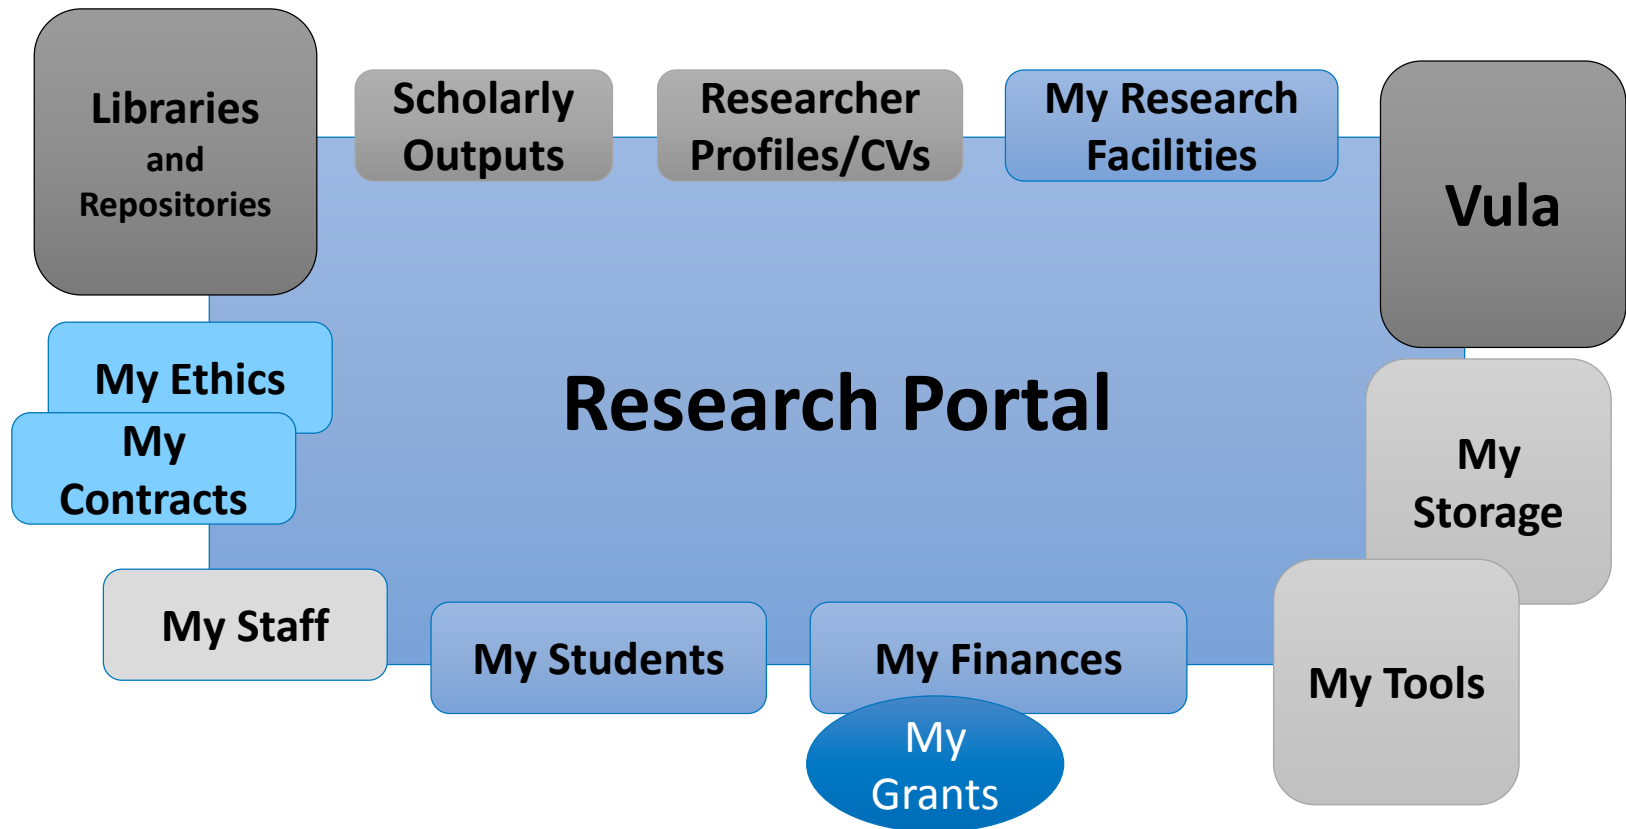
Libraries and Repositories

Scholarly Outputs

Researcher Profiles/CVs

My Research Facilities

Vula

My Ethics

My Contracts

Research Portal

My Storage

My Staff

My Students

My Finances

My Grants

My Tools